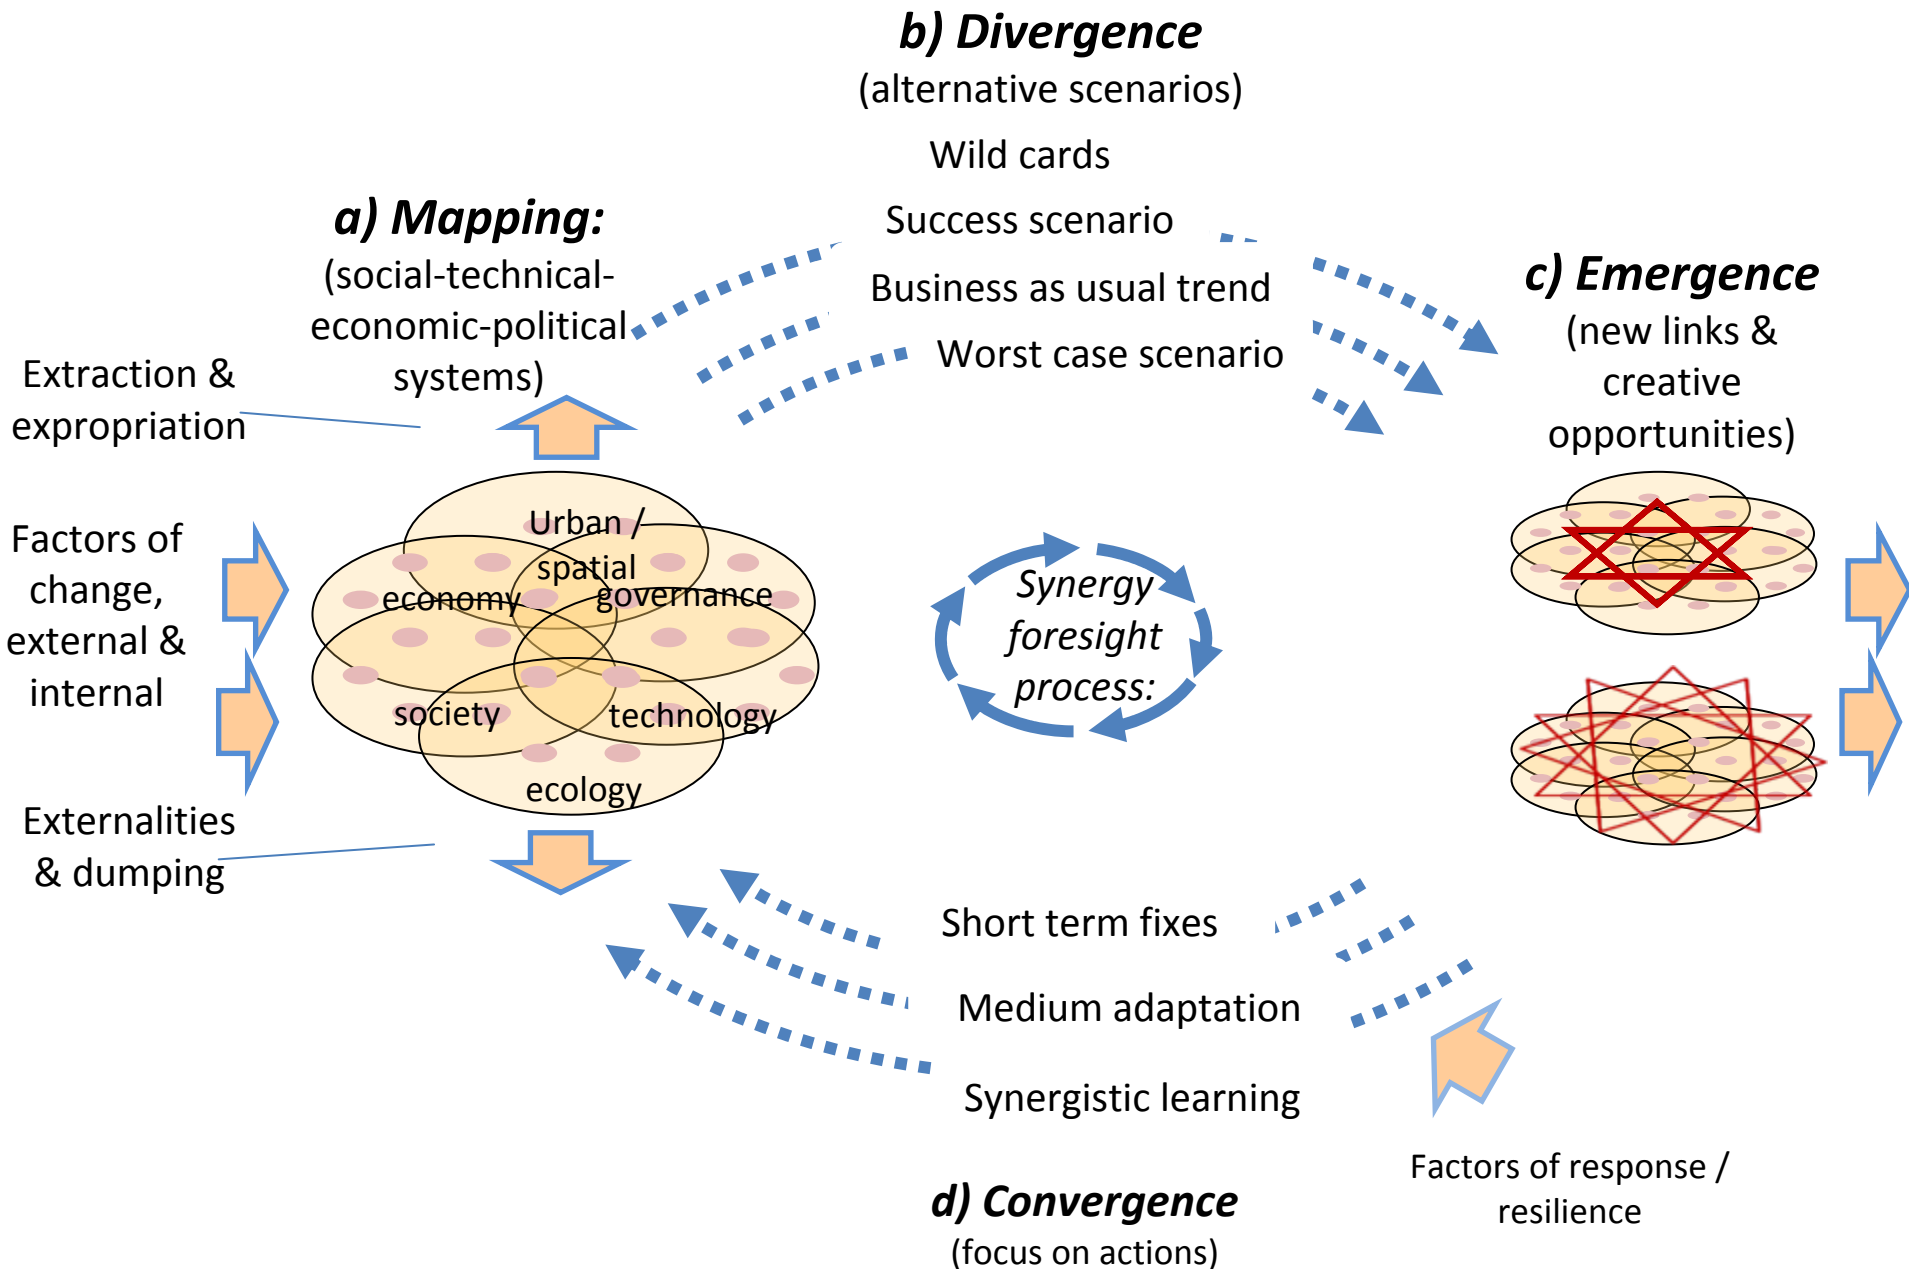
b) Divergence
(alternative scenarios)

Wild cards

Success scenario

Business as usual trend

Worst case scenario

a) Mapping:
(social-technical-economic-political systems)

c) Emergence
(new links & creative opportunities)

Extraction & expropriation

Factors of change, external & internal

Urban / spatial

economy

governance

society

technology

ecology

Synergy foresight process:

Externalities & dumping

Short term fixes

Medium adaptation

Synergistic learning

Factors of response / resilience

d) Convergence
(focus on actions)